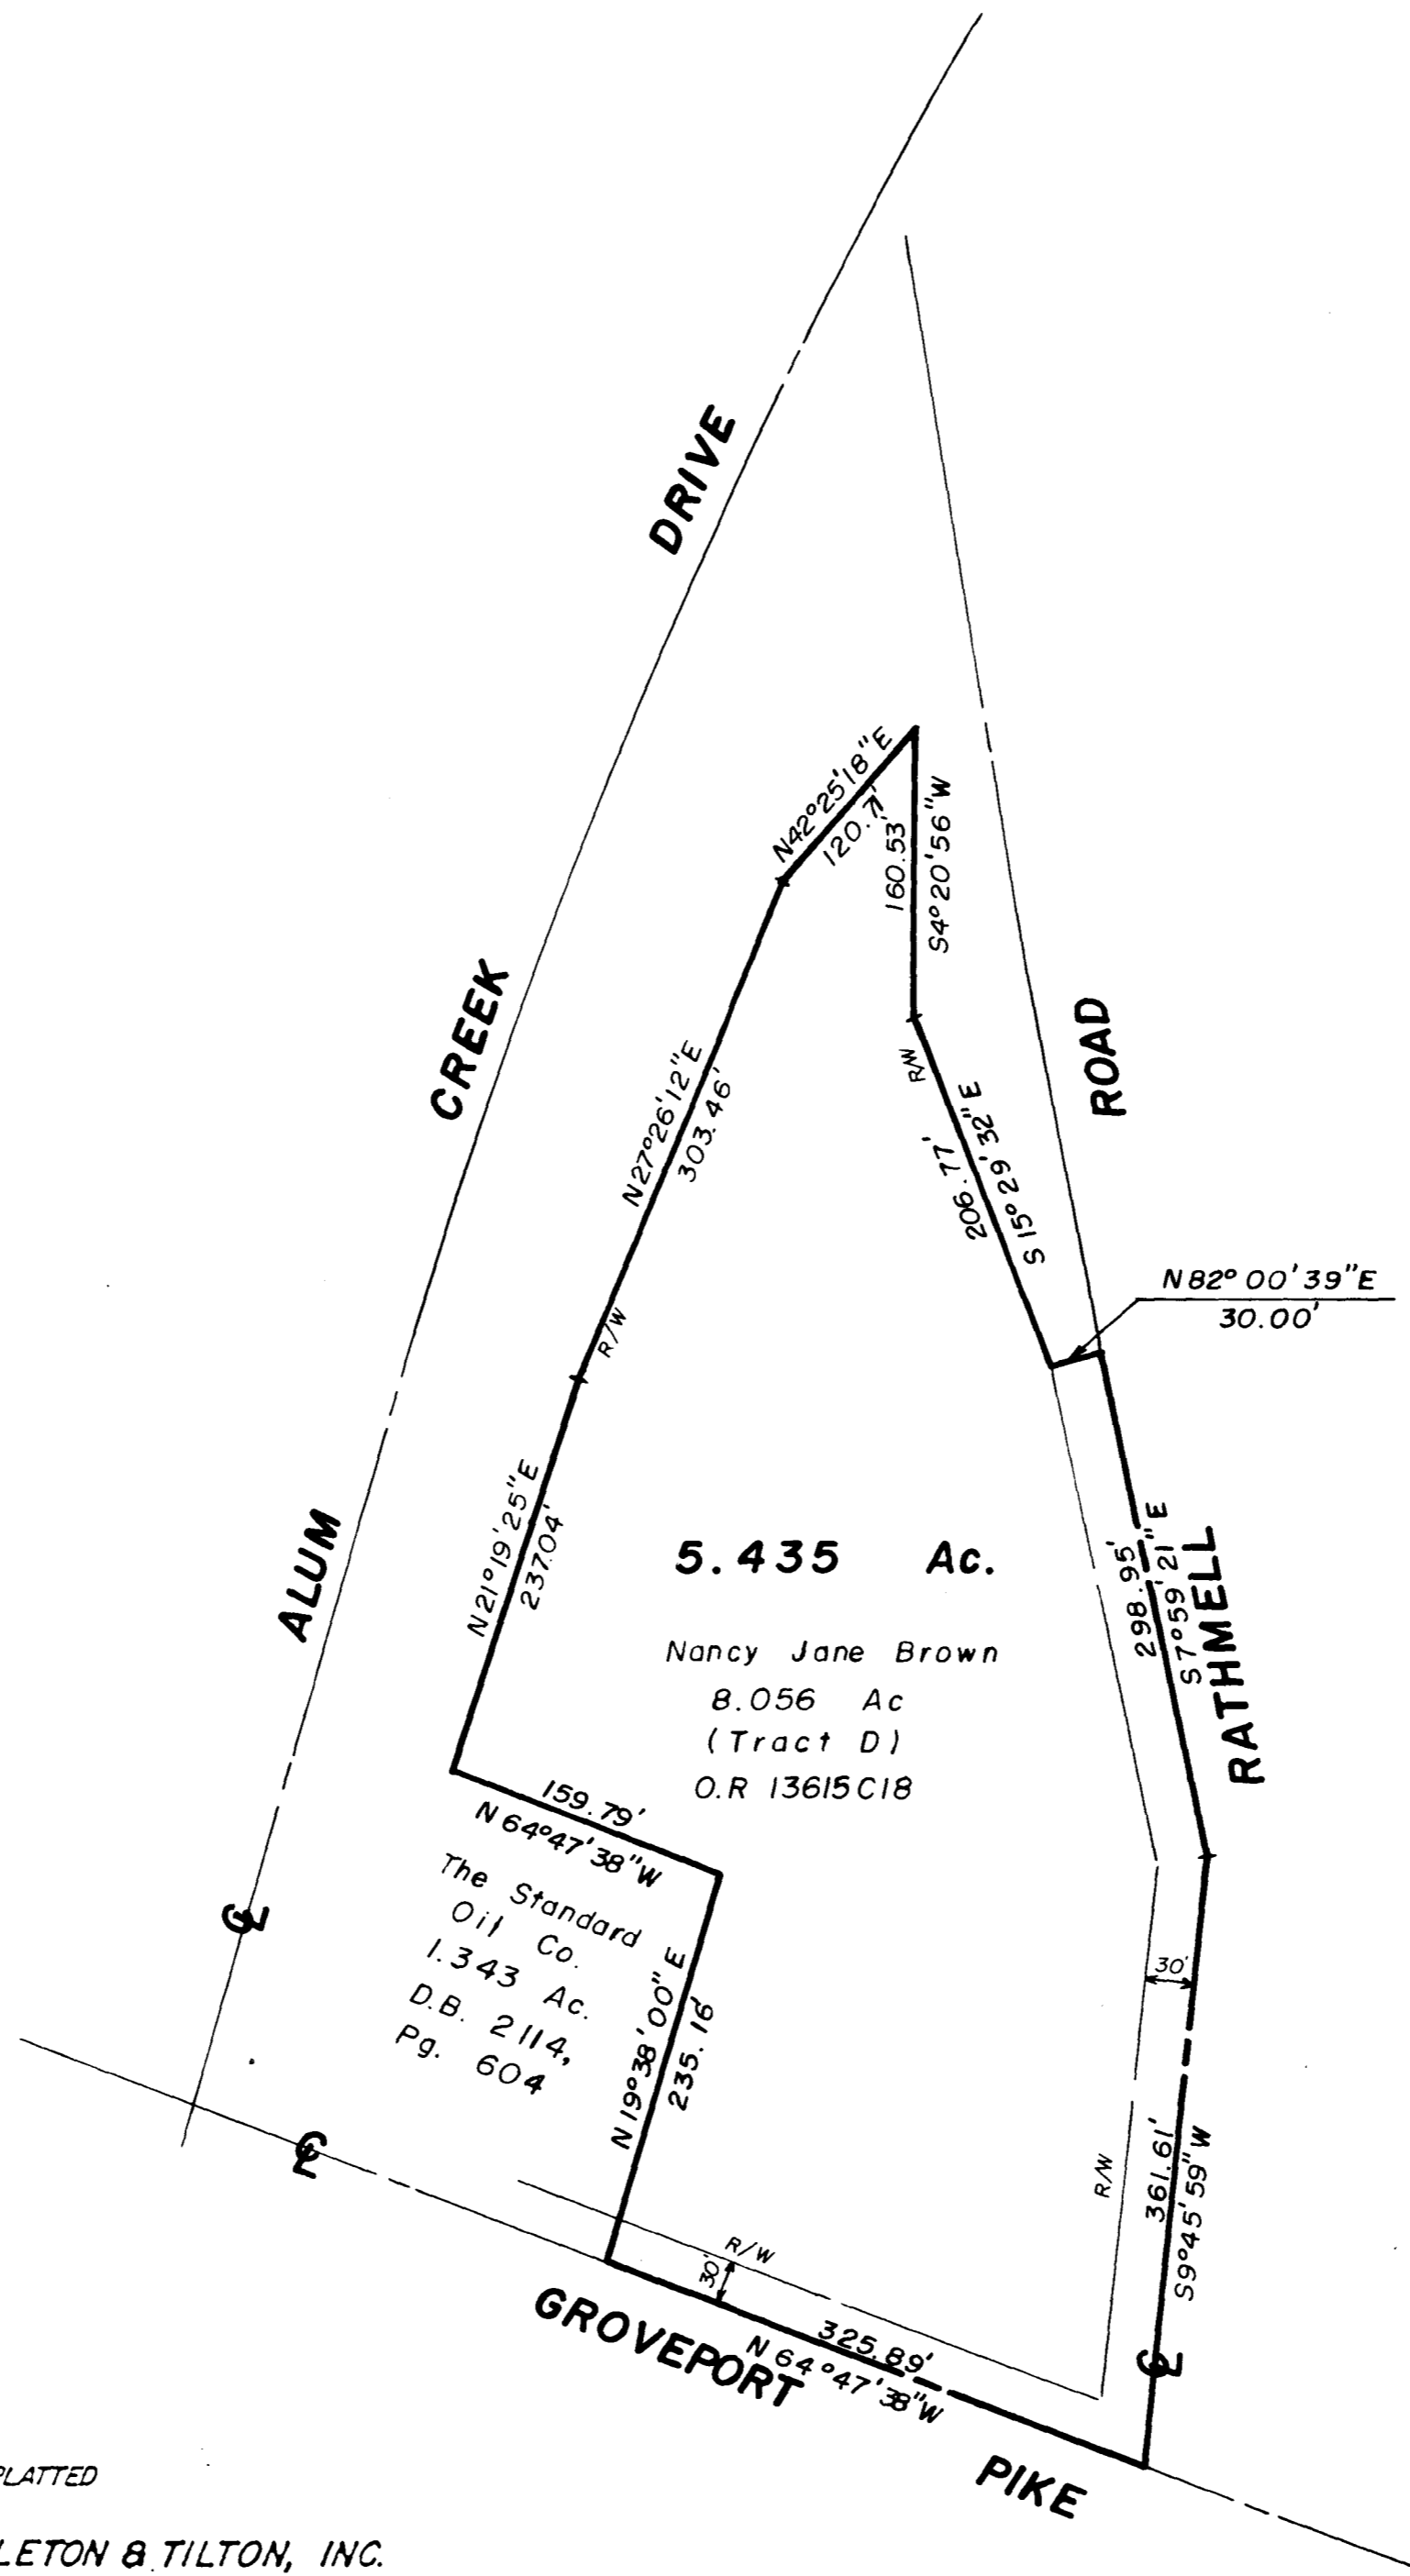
DRIVE

CREEK

ALUM

ROAD

RATHMELL

N42°25'18"E
120.71'

160.53'
S4°20'56"W

N27°26'12"E
303.46'

R/W

206.77'
S15°29'32"E

N82°00'39"E
30.00'

R/W

N21°19'25"E
237.04'

5.435 Ac.

Nancy Jane Brown
8.056 Ac
(Tract D)
O.R 13615C18

298.95'
S7°59'21"E

159.79'
N64°47'38"W

The Standard Oil Co.
1.343 Ac.
D.B. 2114,
Pg. 604

N19°38'00"E
235.16'

30'

R/W

361.61'
S9°45'59"W

R/W
30'

GROVEPORT

N64°47'38"W
325.89'

PIKE

PLATTED

LETON & TILTON, INC.